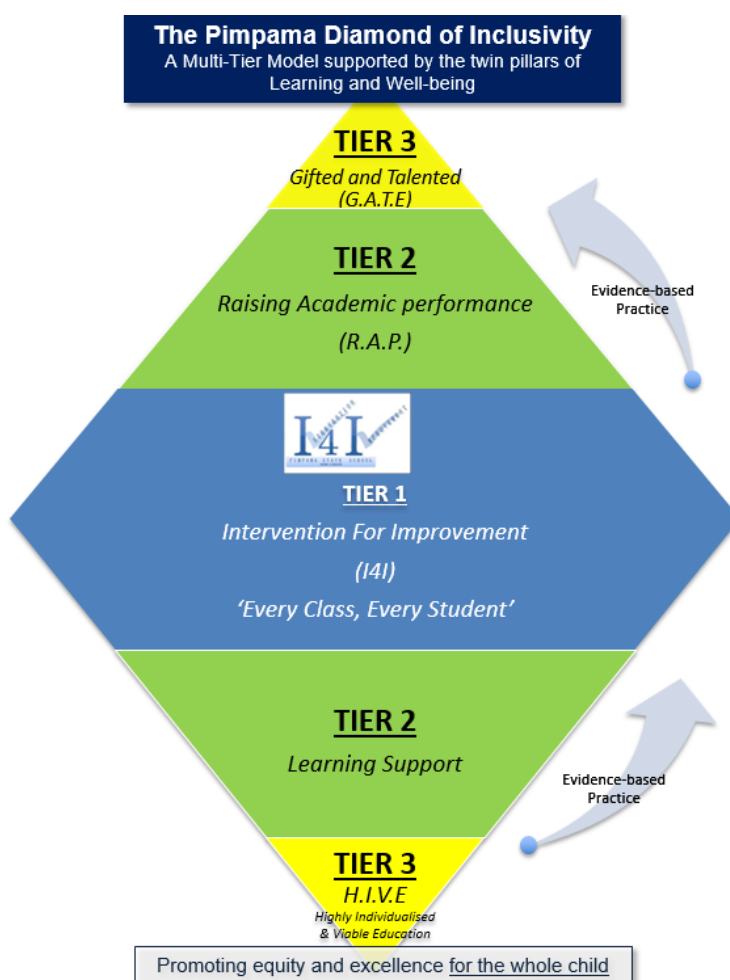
The Pimpama Diamond of Inclusivity
A Multi-Tier Model supported by the twin pillars of Learning and Well-being

TIER 3
Gifted and Talented
(G.A.T.E)

TIER 2
Raising Academic performance
(R.A.P.)

Evidence-based Practice

I4I
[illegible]

TIER 1
Intervention For Improvement
(I4I)
'Every Class, Every Student'

TIER 2
Learning Support

Evidence-based Practice

TIER 3
H.I.V.E
Highly Individualised & Viable Education

Promoting equity and excellence for the whole child